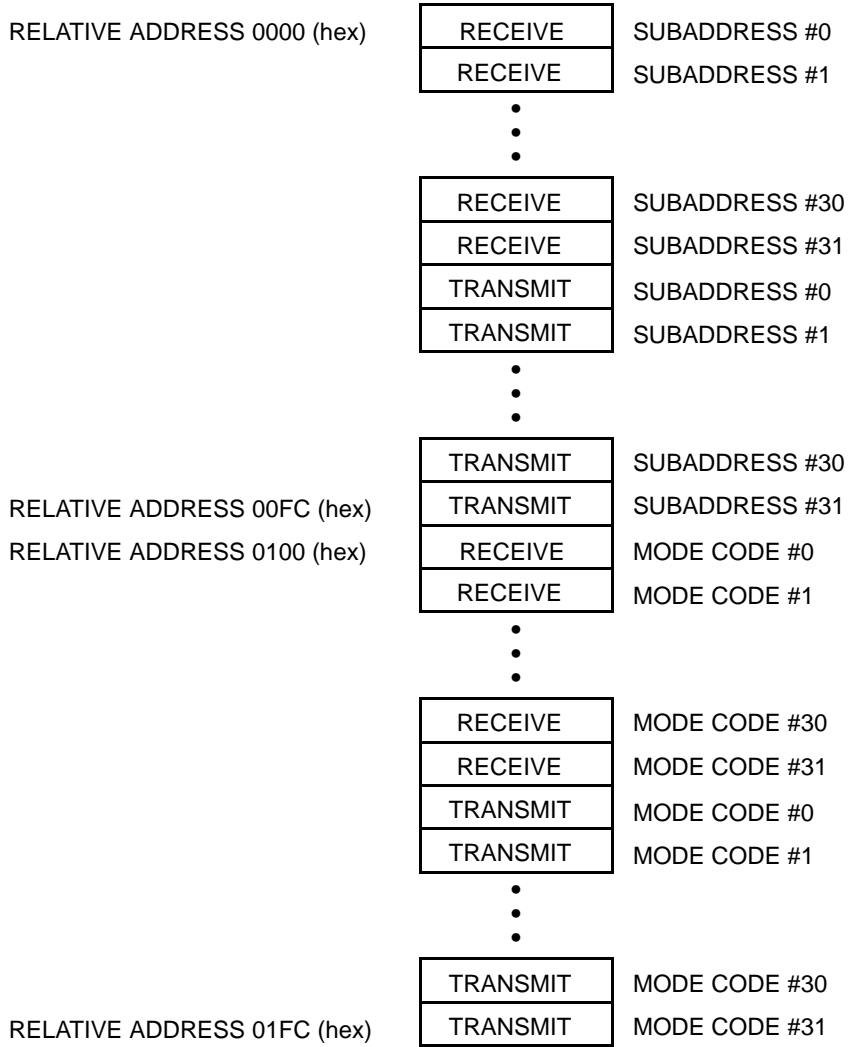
RELATIVE ADDRESS 0000 (hex) RECEIVE SUBADDRESS #0
RECEIVE SUBADDRESS #1

RECEIVE SUBADDRESS #30
RECEIVE SUBADDRESS #31
TRANSMIT SUBADDRESS #0
TRANSMIT SUBADDRESS #1

TRANSMIT SUBADDRESS #30
RELATIVE ADDRESS 00FC (hex) TRANSMIT SUBADDRESS #31
RELATIVE ADDRESS 0100 (hex) RECEIVE MODE CODE #0
RECEIVE MODE CODE #1

RECEIVE MODE CODE #30
RECEIVE MODE CODE #31
TRANSMIT MODE CODE #0
TRANSMIT MODE CODE #1

TRANSMIT MODE CODE #30
RELATIVE ADDRESS 01FC (hex) TRANSMIT MODE CODE #31